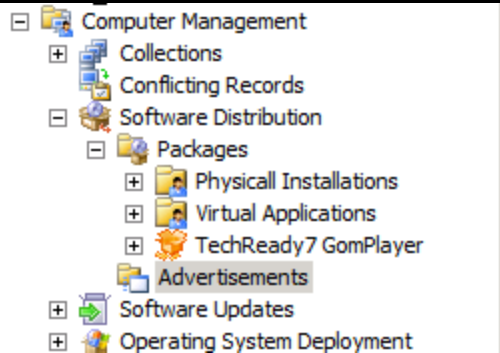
Computer Management
Collections
Conflicting Records
Software Distribution
Packages
Physicall Installations
Virtual Applications
TechReady7 GomPlayer
Advertisements
Software Updates
Operating System Deployment